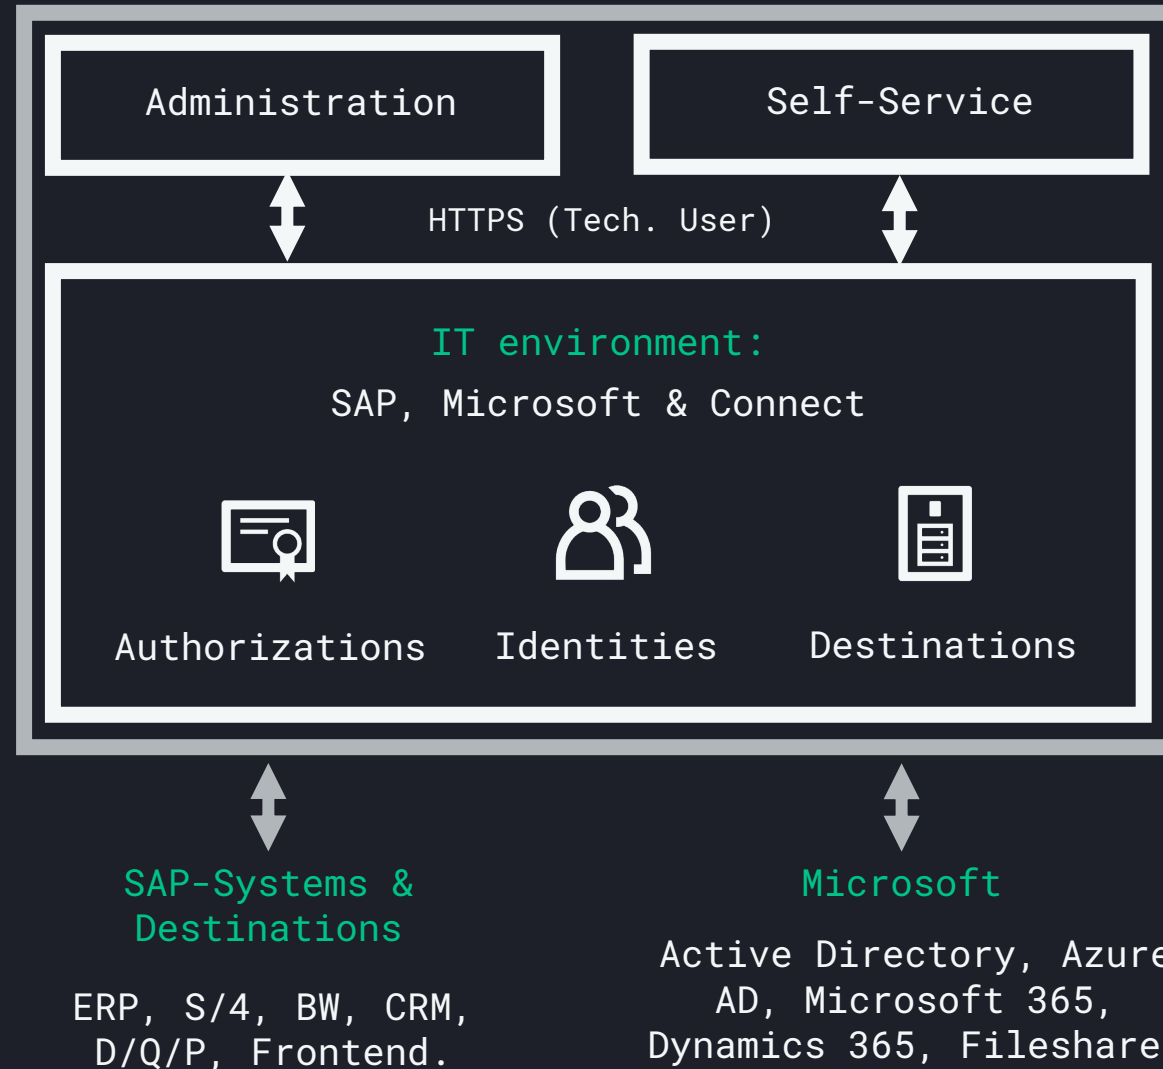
Administration

Self-Service

HTTPS (Tech. User)

IT environment:

SAP, Microsoft & Connect

Authorizations

Identities

Destinations

SAP-Systems & Destinations

ERP, S/4, BW, CRM, D/Q/P, Frontend.

Microsoft

Active Directory, Azure AD, Microsoft 365, Dynamics 365, Fileshare